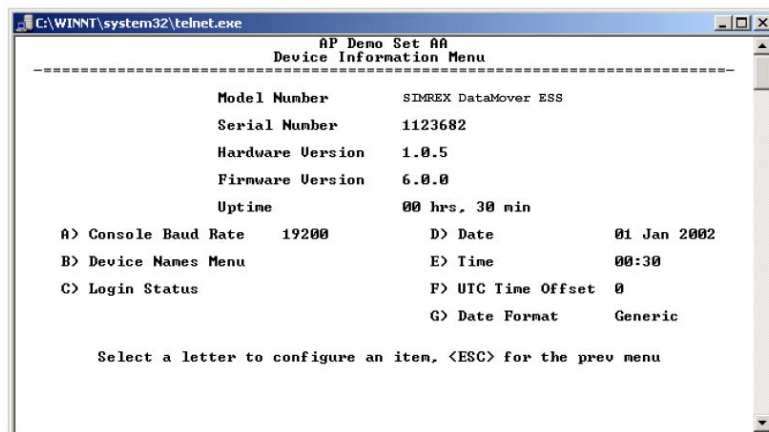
C:\WINNT\system32\telnet.exe

AP Demo Set AA
Device Information Menu

Model Number SIMREX DataMover ESS

Serial Number 1123682

Hardware Version 1.0.5

Firmware Version 6.0.0

Uptime 00 hrs, 30 min

A) Console Baud Rate 19200

B) Device Names Menu

C) Login Status

D) Date 01 Jan 2002

E) Time 00:30

F) UTC Time Offset 0

G) Date Format Generic

Select a letter to configure an item, <ESC> for the prev menu